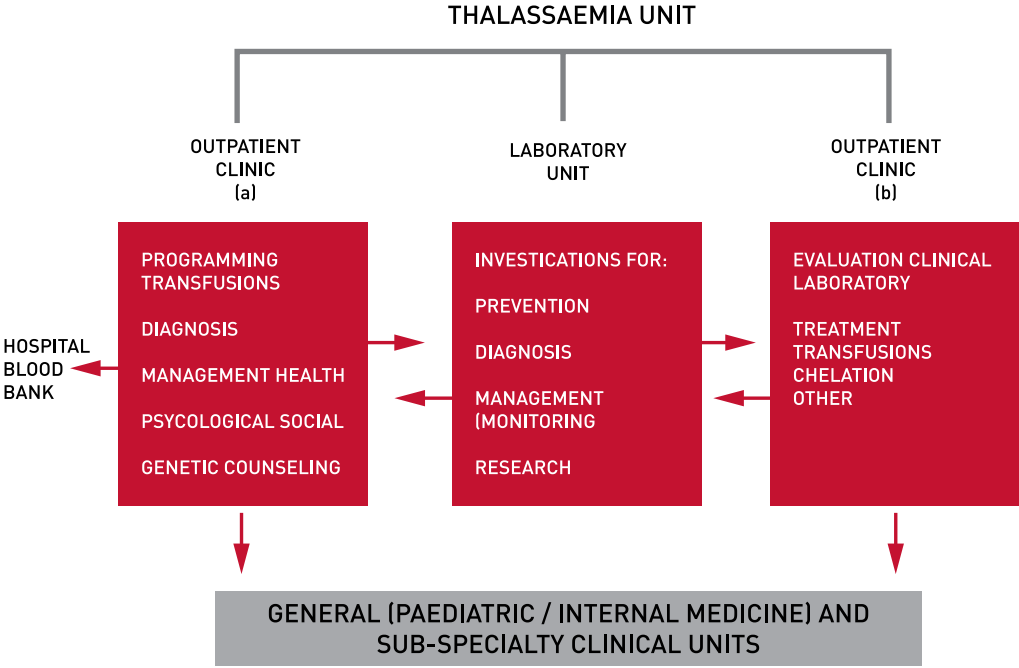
THALASSAEMIA UNIT

OUTPATIENT CLINIC (a)

LABORATORY UNIT

OUTPATIENT CLINIC (b)

PROGRAMMING TRANSFUSIONS

DIAGNOSIS

MANAGEMENT HEALTH

PSYCOLOGICAL SOCIAL

GENETIC COUNSELING

HOSPITAL BLOOD BANK

INVESTICATIONS FOR:

PREVENTION

DIAGNOSIS

MANAGEMENT (MONITORING

RESEARCH

EVALUATION CLINICAL LABORATORY

TREATMENT TRANSFUSIONS CHELATION OTHER

GENERAL (PAEDIATRIC / INTERNAL MEDICINE) AND SUB-SPECIALTY CLINICAL UNITS